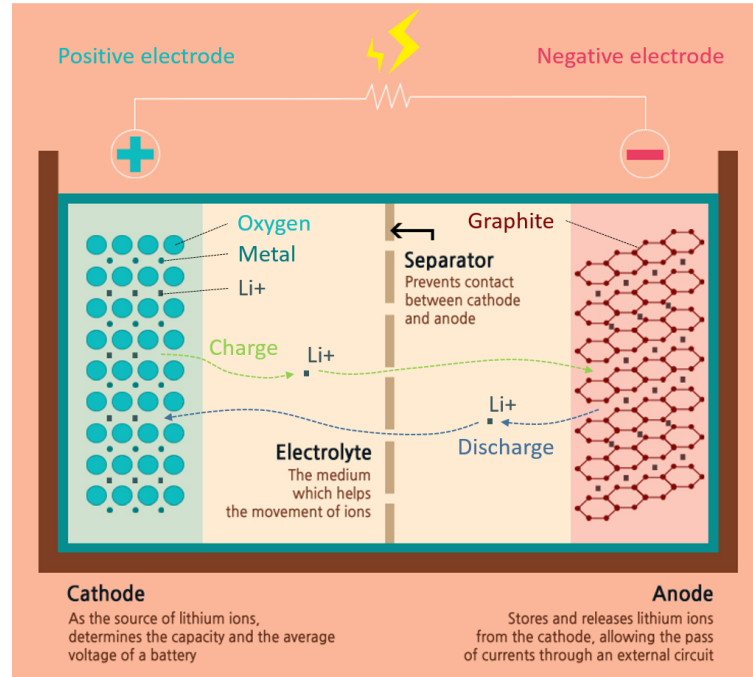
Positive electrode

Negative electrode

Oxygen

Metal

Li+

Graphite

Separator
Prevents contact between cathode and anode

Charge

Li+

Li+

Discharge

Electrolyte
The medium which helps the movement of ions

Cathode
As the source of lithium ions, determines the capacity and the average voltage of a battery

Anode
Stores and releases lithium ions from the cathode, allowing the pass of currents through an external circuit